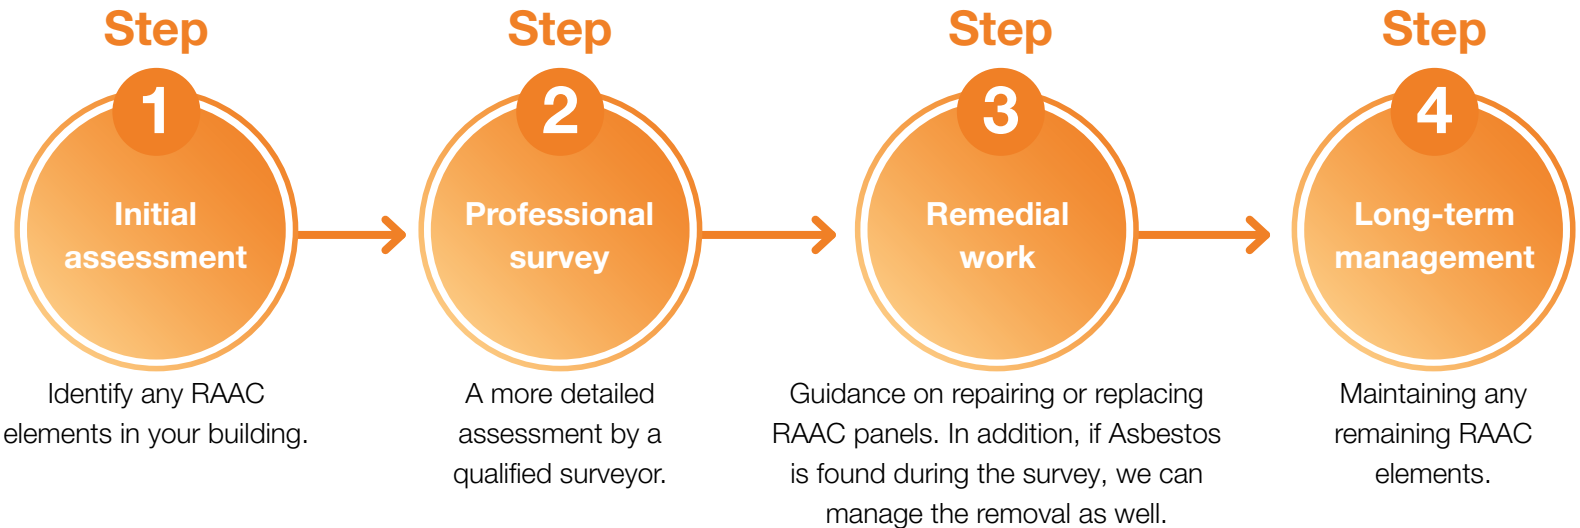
Step
1
Initial assessment
Identify any RAAC elements in your building.

Step
2
Professional survey
A more detailed assessment by a qualified surveyor.

Step
3
Remedial work
Guidance on repairing or replacing RAAC panels. In addition, if Asbestos is found during the survey, we can manage the removal as well.

Step
4
Long-term management
Maintaining any remaining RAAC elements.